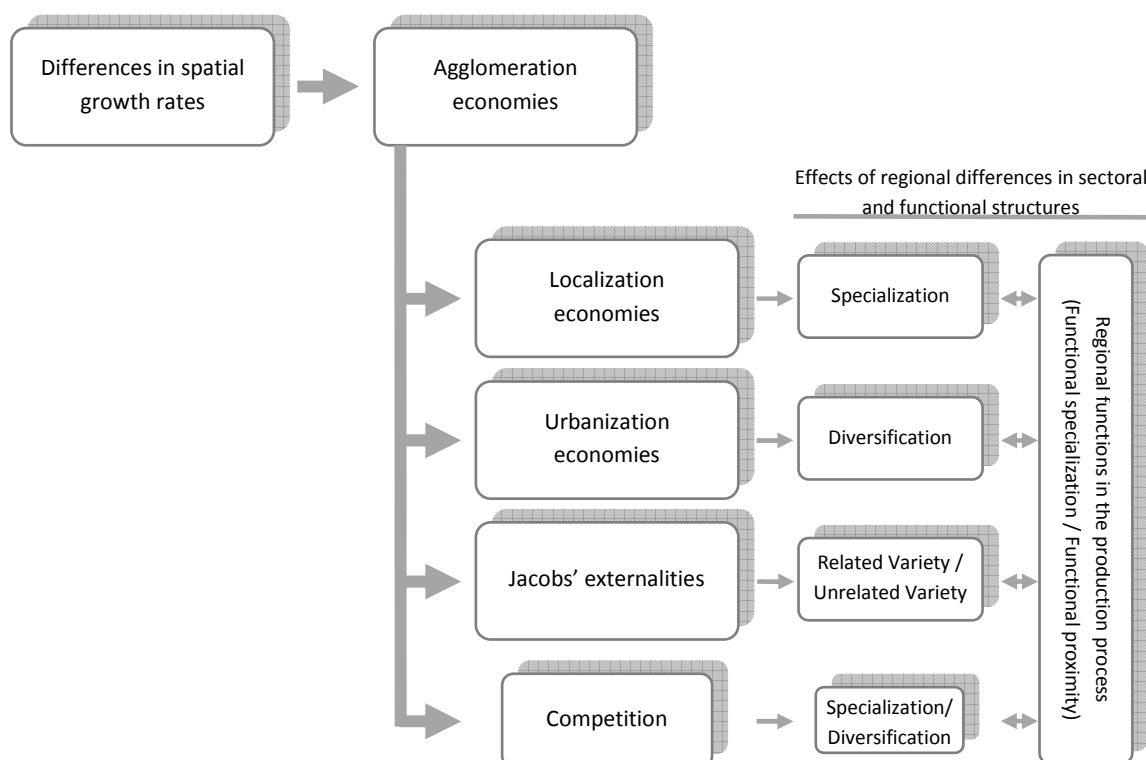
Differences in spatial growth rates

Agglomeration economies

Effects of regional differences in sectoral and functional structures

Localization economies

Specialization

Urbanization economies

Diversification

Jacobs' externalities

Related Variety / Unrelated Variety

Competition

Specialization/ Diversification

Regional functions in the production process (Functional specialization / Functional proximity)